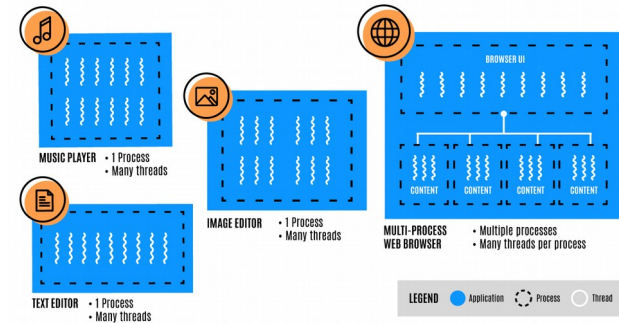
MUSIC PLAYER • 1 Process
• Many threads

TEXT EDITOR • 1 Process
• Many threads

IMAGE EDITOR • 1 Process
• Many threads

BROWSER UI

CONTENT CONTENT CONTENT CONTENT

MULTI-PROCESS WEB BROWSER • Multiple processes
• Many threads per process

LEGEND Application Process Thread